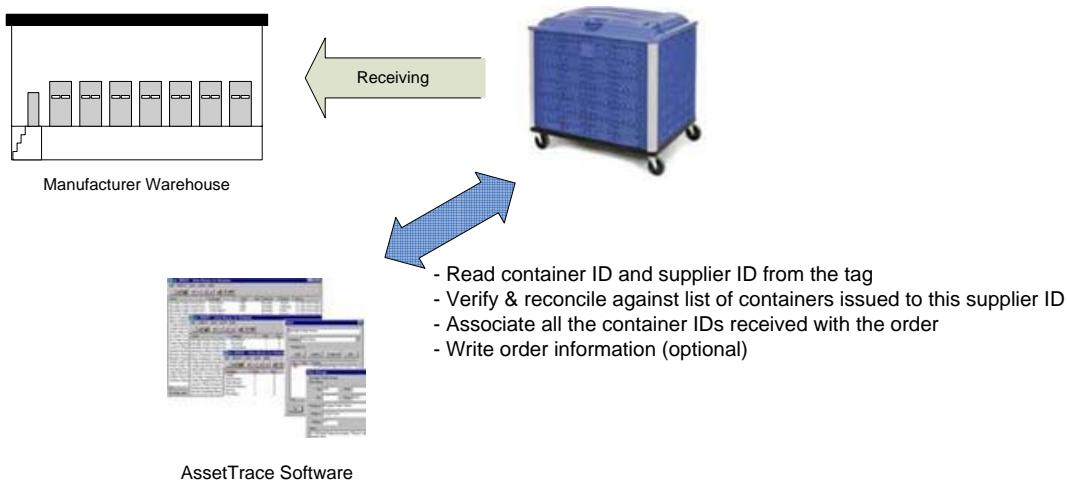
Receiving

Manufacturer Warehouse

- Read container ID and supplier ID from the tag
- Verify & reconcile against list of containers issued to this supplier ID
- Associate all the container IDs received with the order
- Write order information (optional)

AssetTrace Software